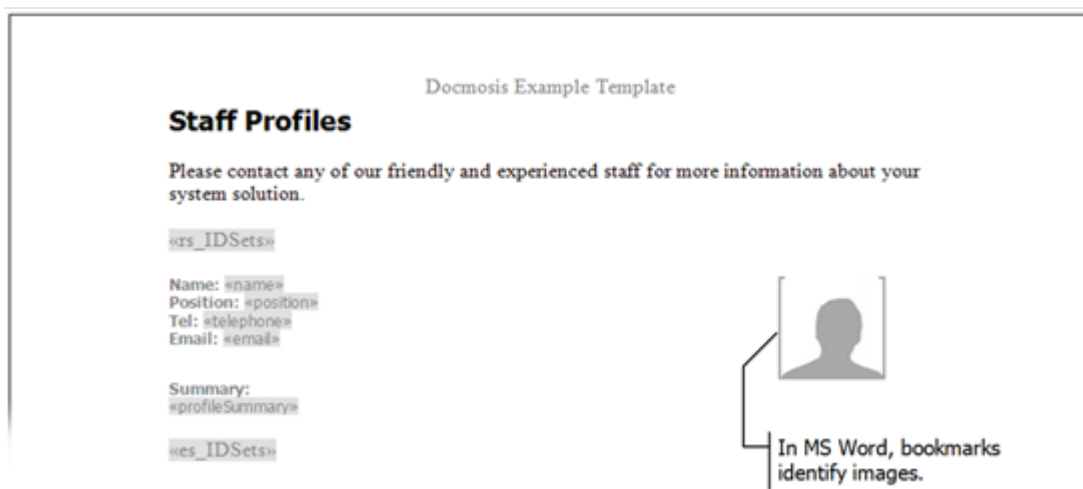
Docmosis Example Template

Staff Profiles

Please contact any of our friendly and experienced staff for more information about your system solution.

«rs_IDSets»

Name: «name»
Position: «position»
Tel: «telephone»
Email: «email»

Summary:
«profileSummary»

«es_IDSets»

In MS Word, bookmarks identify images.